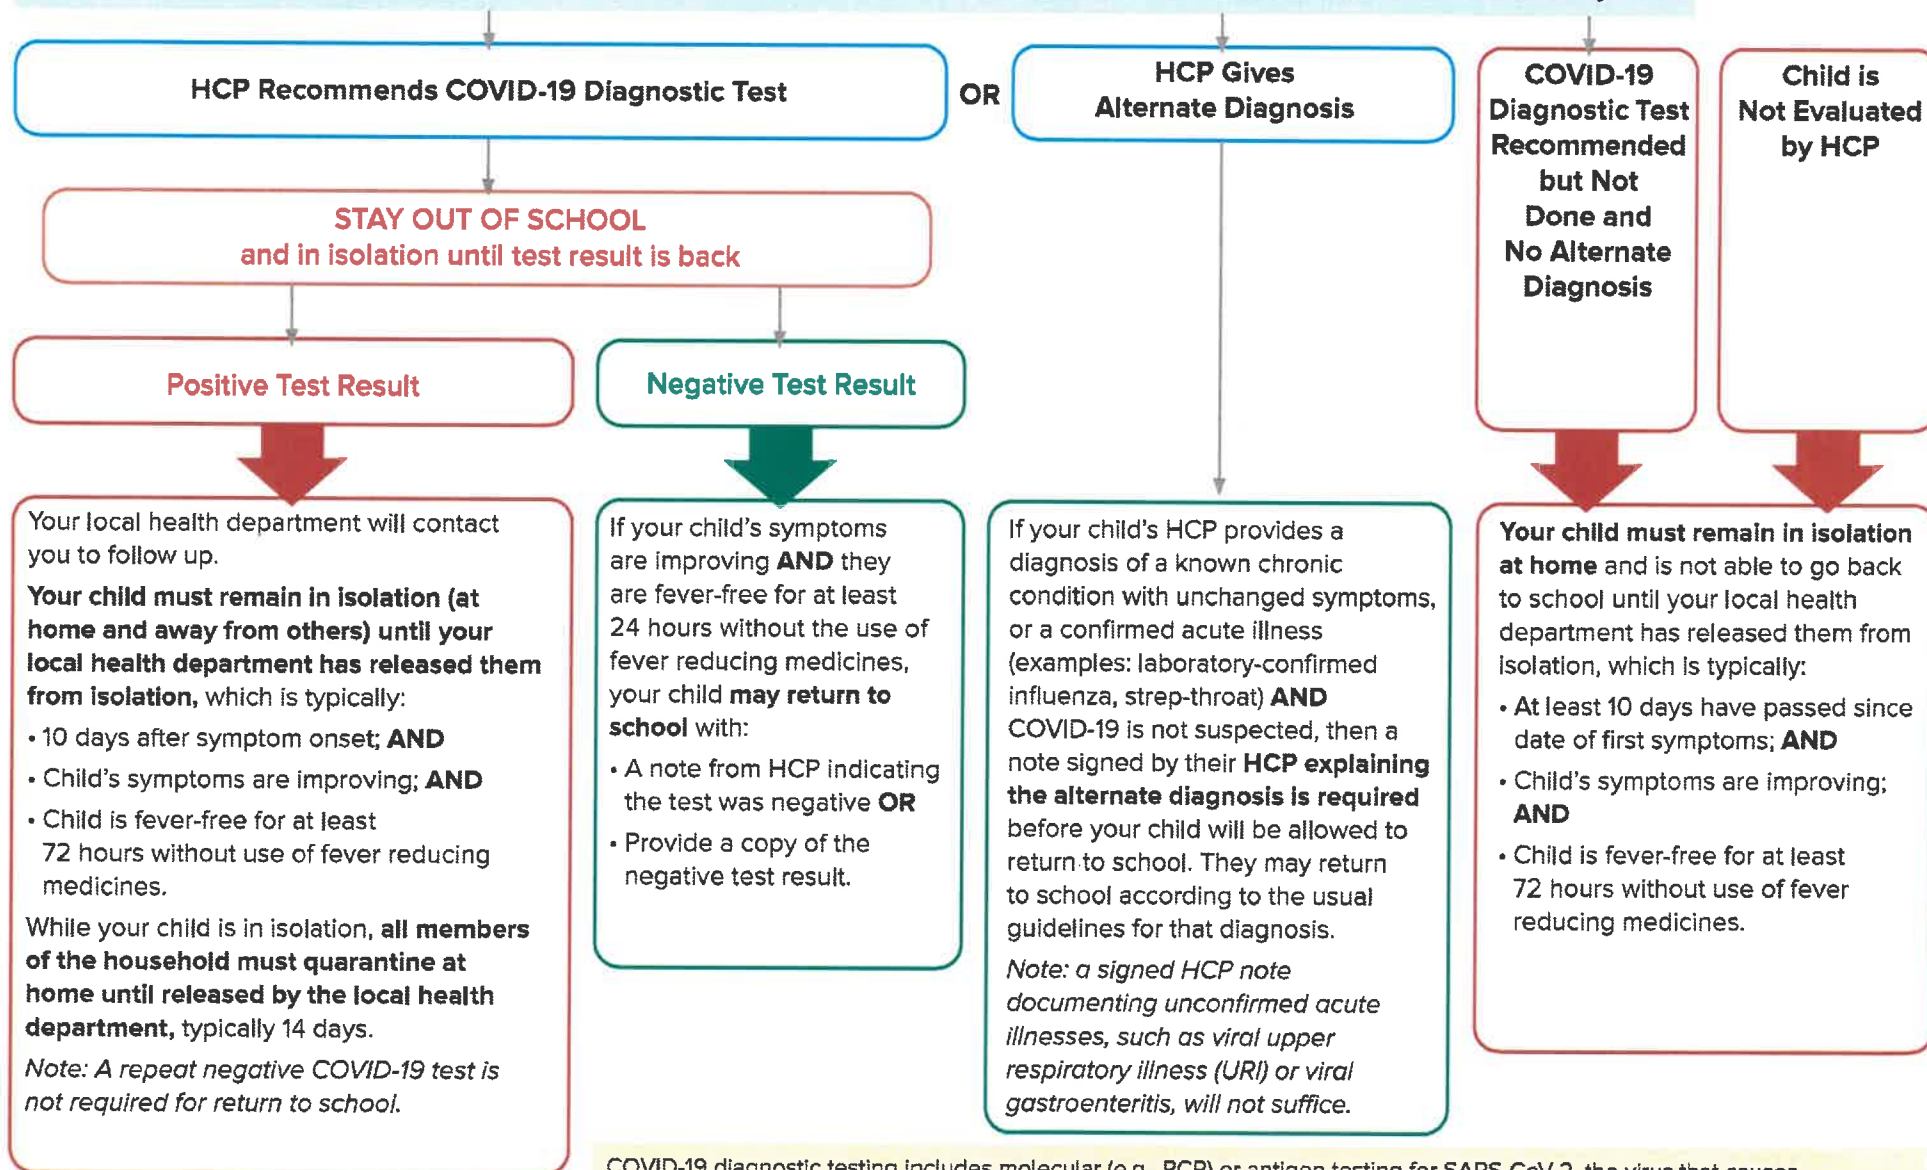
HCP Recommends COVID-19 Diagnostic Test

OR

HCP Gives Alternate Diagnosis

COVID-19 Diagnostic Test Recommended but Not Done and No Alternate Diagnosis

Child is Not Evaluated by HCP

STAY OUT OF SCHOOL
and in isolation until test result is back

Positive Test Result

Negative Test Result

Your local health department will contact you to follow up.

**Your child must remain in isolation (at home and away from others) until your local health department has released them from isolation,** which is typically:

• 10 days after symptom onset; **AND**

• Child's symptoms are improving; **AND**

• Child is fever-free for at least 72 hours without use of fever reducing medicines.

While your child is in isolation, **all members of the household must quarantine at home until released by the local health department,** typically 14 days.

*Note: A repeat negative COVID-19 test is not required for return to school.*

If your child's symptoms are improving **AND** they are fever-free for at least 24 hours without the use of fever reducing medicines, your child **may return to school** with:

• A note from HCP indicating the test was negative **OR**

• Provide a copy of the negative test result.

If your child's HCP provides a diagnosis of a known chronic condition with unchanged symptoms, or a confirmed acute illness (examples: laboratory-confirmed influenza, strep-throat) **AND** COVID-19 is not suspected, then a note signed by their **HCP explaining the alternate diagnosis is required** before your child will be allowed to return to school. They may return to school according to the usual guidelines for that diagnosis.

*Note: a signed HCP note documenting unconfirmed acute illnesses, such as viral upper respiratory illness (URI) or viral gastroenteritis, will not suffice.*

**Your child must remain in isolation at home** and is not able to go back to school until your local health department has released them from isolation, which is typically:

• At least 10 days have passed since date of first symptoms; **AND**

• Child's symptoms are improving; **AND**

• Child is fever-free for at least 72 hours without use of fever reducing medicines.

COVID-19 diagnostic testing includes molecular (e.g., PCR) or antigen testing for SARS-CoV-2, the virus that causes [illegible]